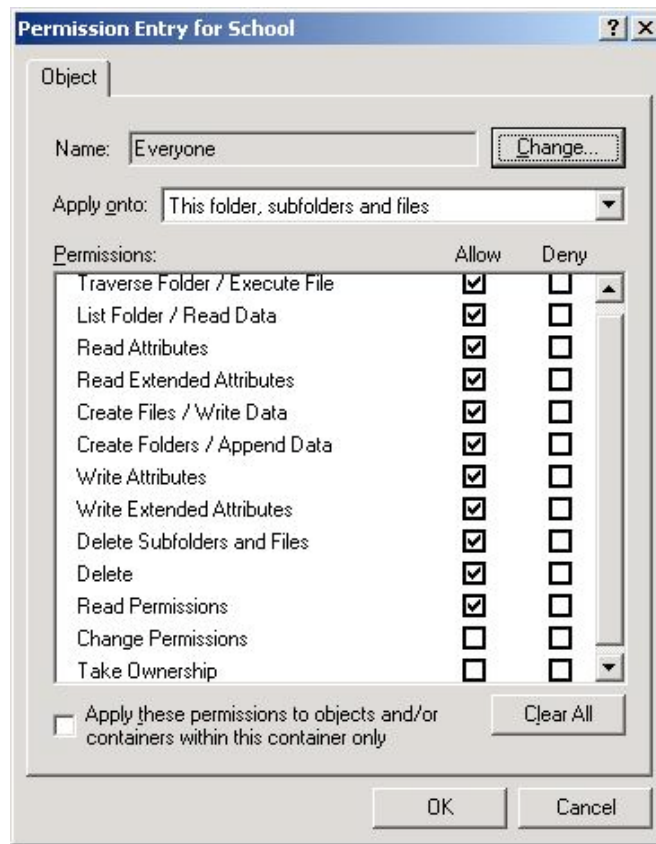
Permission Entry for School ? X

Object

Name: Everyone Change...

Apply onto: This folder, subfolders and files

| Permissions: | Allow | Deny |
|---|---|---|
| Traverse Folder / Execute File | ☑ | ☐ |
| List Folder / Read Data | ☑ | ☐ |
| Read Attributes | ☑ | ☐ |
| Read Extended Attributes | ☑ | ☐ |
| Create Files / Write Data | ☑ | ☐ |
| Create Folders / Append Data | ☑ | ☐ |
| Write Attributes | ☑ | ☐ |
| Write Extended Attributes | ☑ | ☐ |
| Delete Subfolders and Files | ☑ | ☐ |
| Delete | ☑ | ☐ |
| Read Permissions | ☑ | ☐ |
| Change Permissions | ☐ | ☐ |
| Take Ownership | ☐ | ☐ |

☐ Apply these permissions to objects and/or containers within this container only

Clear All

OK Cancel